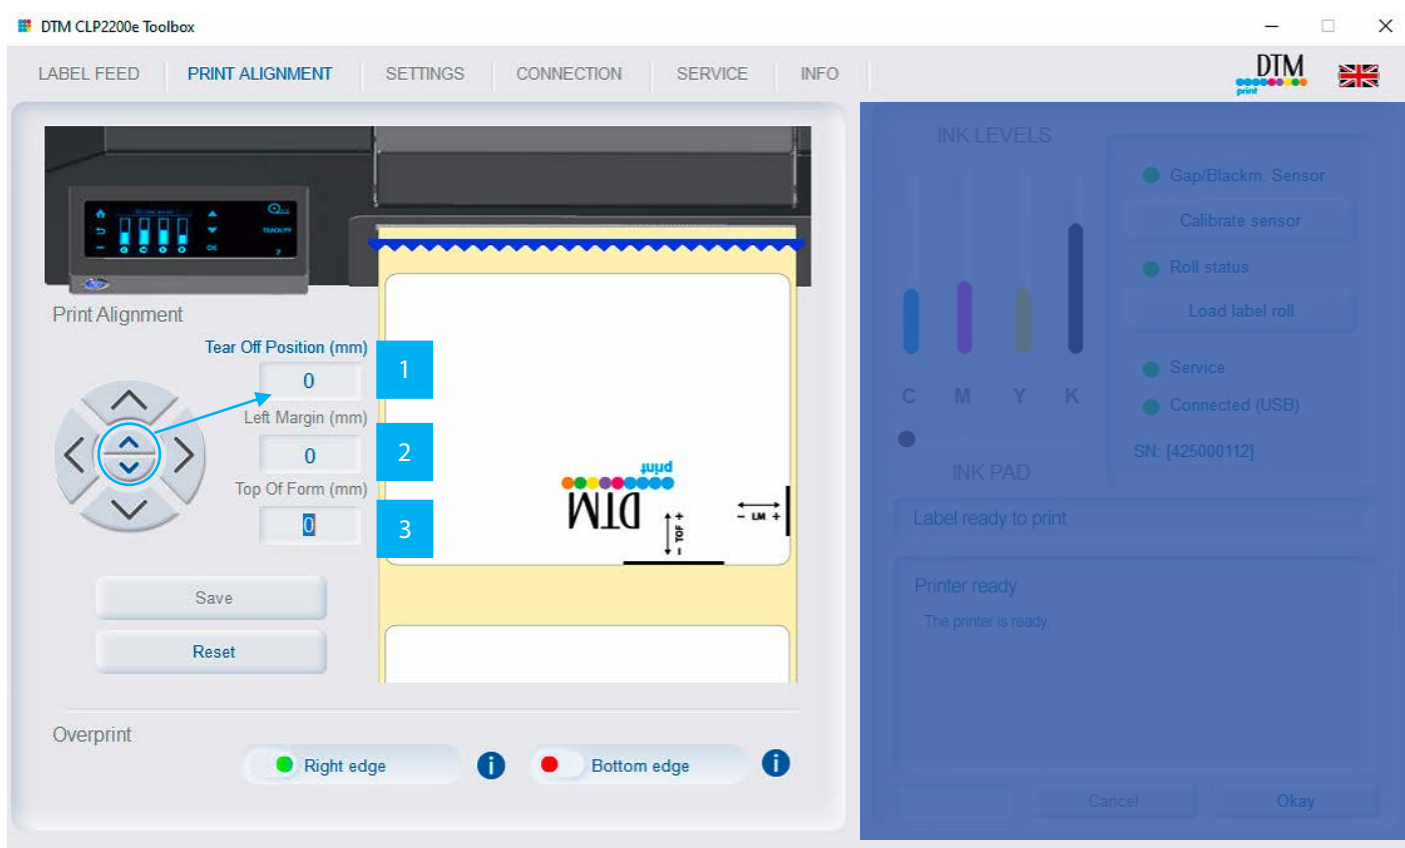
DTM CLP2200e Toolbox

LABEL FEED PRINT ALIGNMENT SETTINGS CONNECTION SERVICE INFO

DTM print

Print Alignment

Tear Off Position (mm)
0
1
Left Margin (mm)
0
2
Top Of Form (mm)
0
3

Save
Reset

Overprint
Right edge
Bottom edge

INK LEVELS
C M Y K
INK PAD

Gap/Blackm. Sensor
Calibrate sensor
Roll status
Load label roll
Service
Connected (USB)
SN: [425000112]

Label ready to print

Printer ready
The printer is ready.

Cancel
Okay